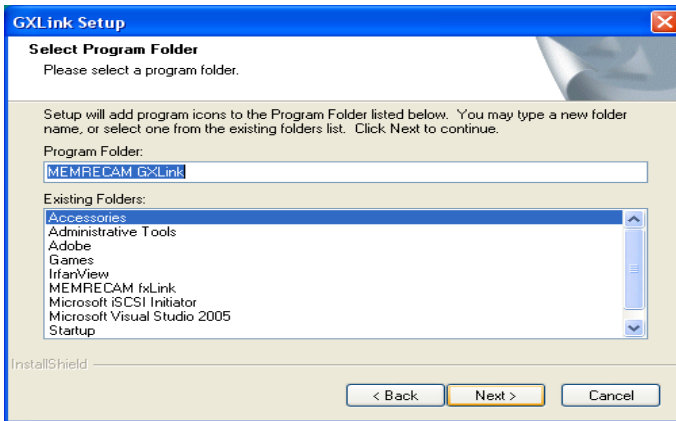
GXLink Setup

Select Program Folder

Please select a program folder.

Setup will add program icons to the Program Folder listed below. You may type a new folder name, or select one from the existing folders list. Click Next to continue.

Program Folder:

MEMRECAM GXLink

Existing Folders:

Accessories
Administrative Tools
Adobe
Games
IrfanView
MEMRECAM fxLink
Microsoft iSCSI Initiator
Microsoft Visual Studio 2005
Startup

InstallShield

< Back

Next >

Cancel